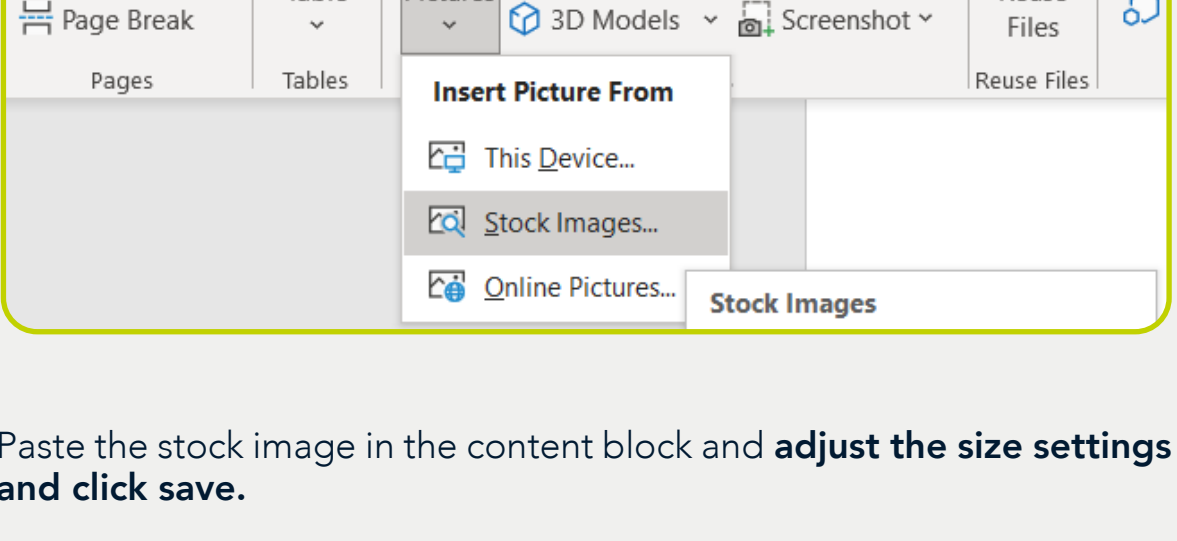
Page Break

Pages

Tables

3D Models

Screenshot

Files

Reuse Files

Insert Picture From

This Device...

Stock Images...

Online Pictures...

Stock Images

Paste the stock image in the content block and **adjust the size settings and click save.**